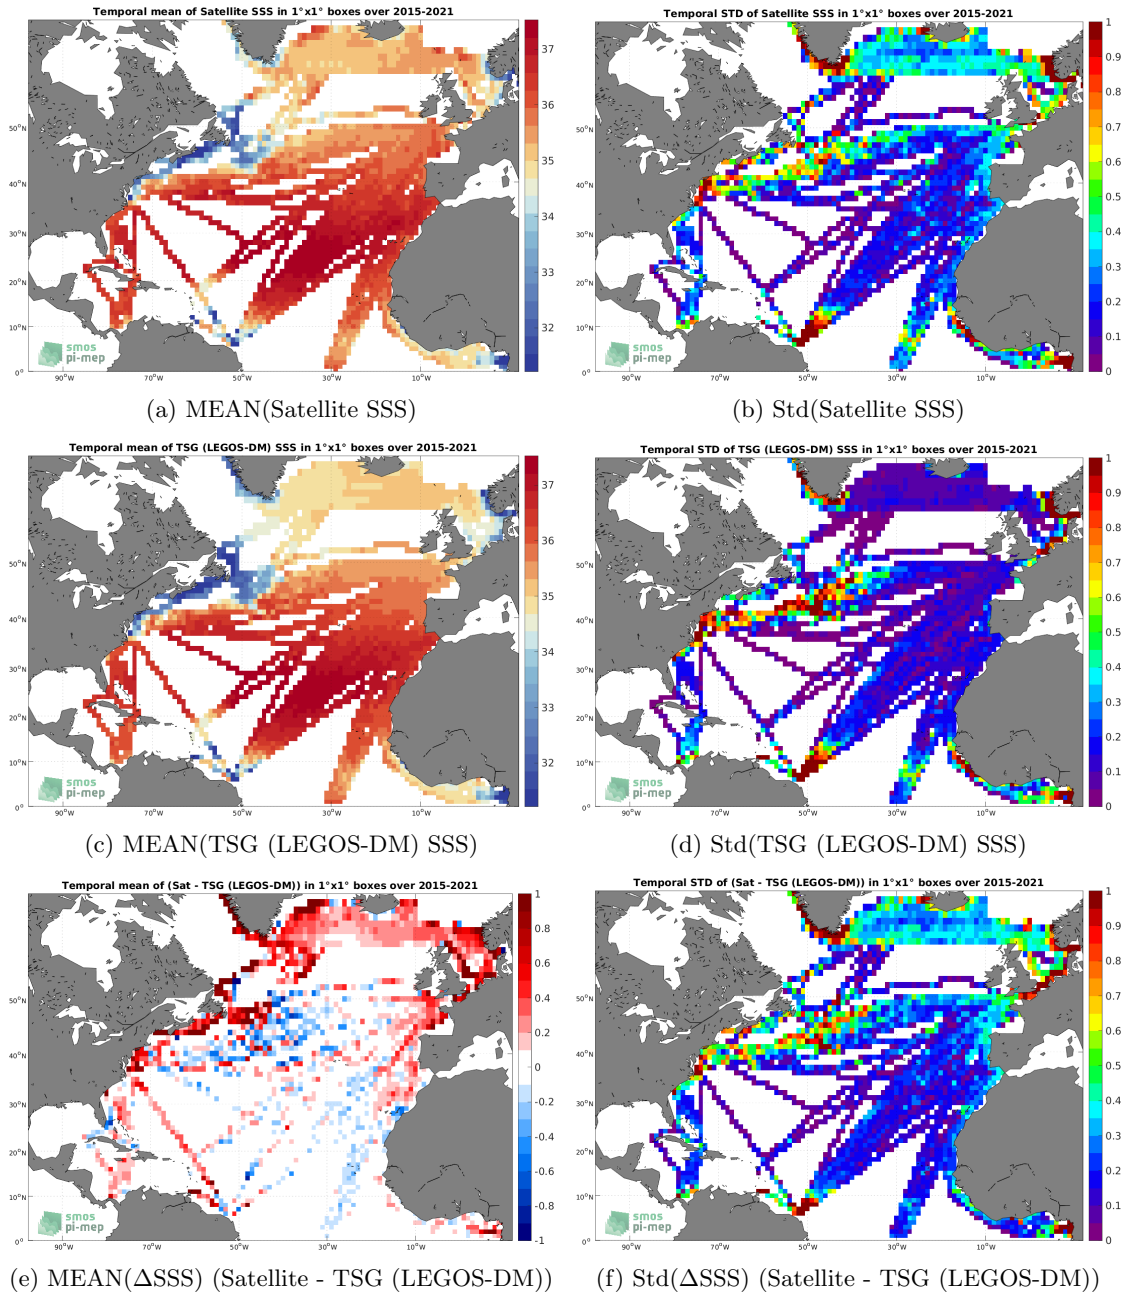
Temporal mean of Satellite SSS in 1°x1° boxes over 2015-2021

37
36
35
34
33
32

50°N
40°N
30°N
20°N
10°N
0°

90°W 70°W 50°W 30°W 10°W

smos
pi-mep

(a) MEAN(Satellite SSS)

Temporal STD of Satellite SSS in 1°x1° boxes over 2015-2021

1
0.9
0.8
0.7
0.6
0.5
0.4
0.3
0.2
0.1
0

50°N
40°N
30°N
20°N
10°N
0°

90°W 70°W 50°W 30°W 10°W

smos
pi-mep

(b) Std(Satellite SSS)

Temporal mean of TSG (LEGOS-DM) SSS in 1°x1° boxes over 2015-2021

37
36
35
34
33
32

50°N
40°N
30°N
20°N
10°N
0°

90°W 70°W 50°W 30°W 10°W

smos
pi-mep

(c) MEAN(TSG (LEGOS-DM) SSS)

Temporal STD of TSG (LEGOS-DM) SSS in 1°x1° boxes over 2015-2021

1
0.9
0.8
0.7
0.6
0.5
0.4
0.3
0.2
0.1
0

50°N
40°N
30°N
20°N
10°N
0°

90°W 70°W 50°W 30°W 10°W

smos
pi-mep

(d) Std(TSG (LEGOS-DM) SSS)

Temporal mean of (Sat - TSG (LEGOS-DM)) in 1°x1° boxes over 2015-2021

1
0.8
0.6
0.4
0.2
0
-0.2
-0.4
-0.6
-0.8
-1

50°N
40°N
30°N
20°N
10°N
0°

90°W 70°W 50°W 30°W 10°W

smos
pi-mep

(e) MEAN(ΔSSS) (Satellite - TSG (LEGOS-DM))

Temporal STD of (Sat - TSG (LEGOS-DM)) in 1°x1° boxes over 2015-2021

1
0.9
0.8
0.7
0.6
0.5
0.4
0.3
0.2
0.1
0

50°N
40°N
30°N
20°N
10°N
0°

90°W 70°W 50°W 30°W 10°W

smos
pi-mep

(f) Std(ΔSSS) (Satellite - TSG (LEGOS-DM))